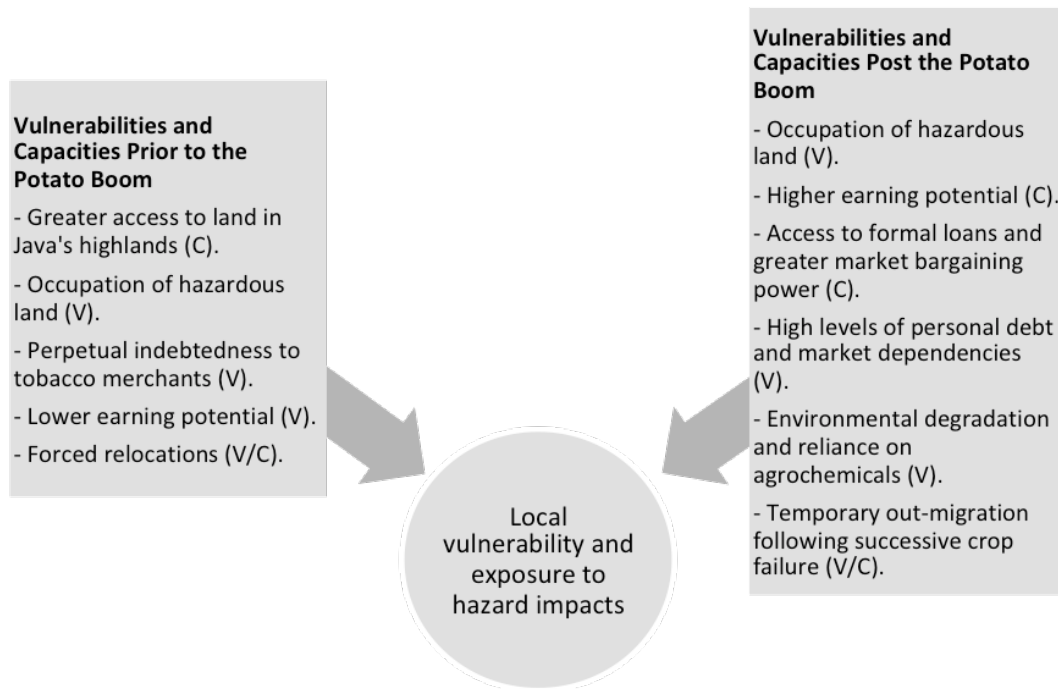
**Vulnerabilities and Capacities Prior to the Potato Boom**

- Greater access to land in Java's highlands (C).

- Occupation of hazardous land (V).

- Perpetual indebtedness to tobacco merchants (V).

- Lower earning potential (V).

- Forced relocations (V/C).

Local vulnerability and exposure to hazard impacts

**Vulnerabilities and Capacities Post the Potato Boom**

- Occupation of hazardous land (V).

- Higher earning potential (C).

- Access to formal loans and greater market bargaining power (C).

- High levels of personal debt and market dependencies (V).

- Environmental degradation and reliance on agrochemicals (V).

- Temporary out-migration following successive crop failure (V/C).